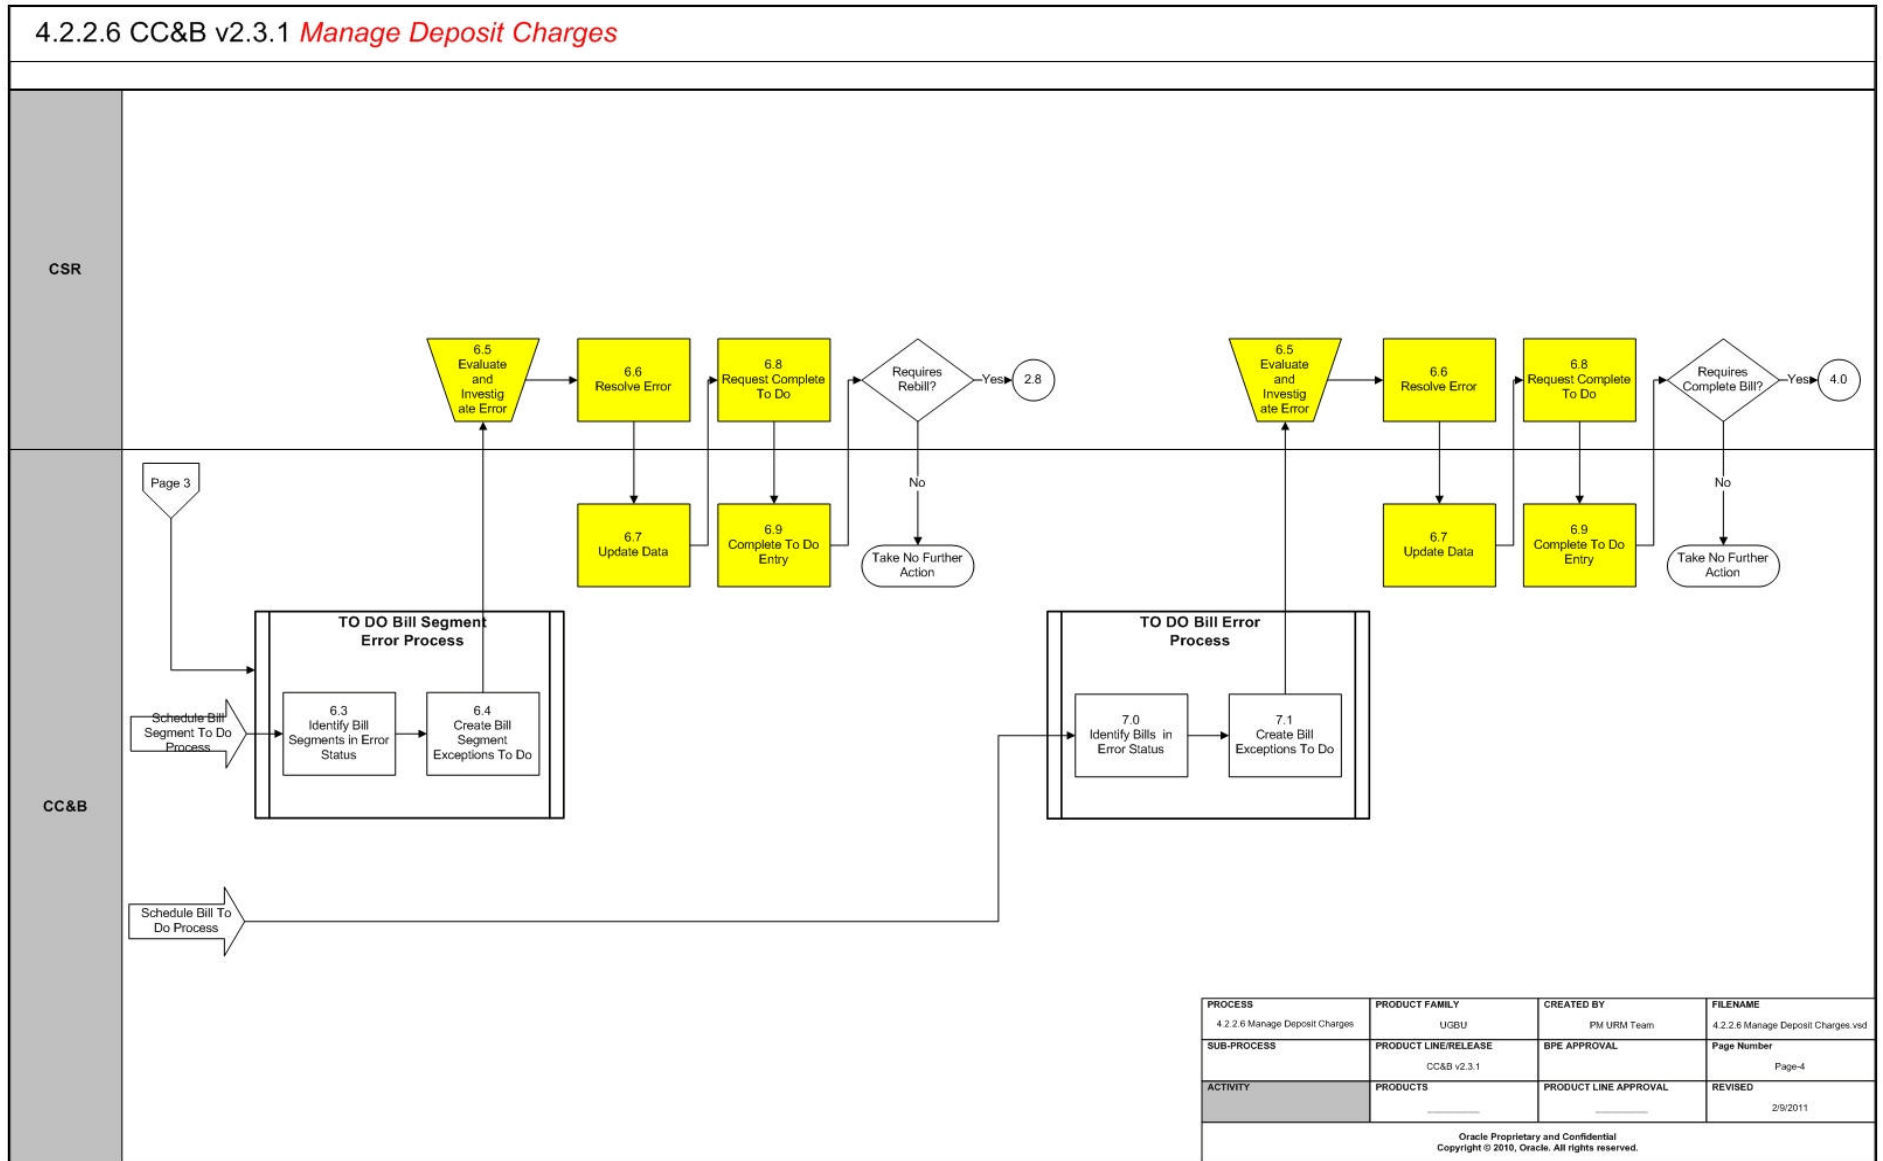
4.2.2.6 CC&B v2.3.1 Manage Deposit Charges

CSR

CC&B

6.5 Evaluate and Investigate Error

6.6 Resolve Error

6.8 Request Complete To Do

Requires Rebill?

Yes

2.8

No

6.7 Update Data

6.9 Complete To Do Entry

Take No Further Action

6.5 Evaluate and Investigate Error

6.6 Resolve Error

6.8 Request Complete To Do

Requires Complete Bill?

Yes

4.0

No

6.7 Update Data

6.9 Complete To Do Entry

Take No Further Action

Page 3

TO DO Bill Segment Error Process

Schedule Bill Segment To Do Process

6.3 Identify Bill Segments in Error Status

6.4 Create Bill Segment Exceptions To Do

TO DO Bill Error Process

7.0 Identify Bills in Error Status

7.1 Create Bill Exceptions To Do

Schedule Bill To Do Process

| PROCESS | PRODUCT FAMILY | CREATED BY | FILENAME |
|---|---|---|---|
| 4.2.2.6 Manage Deposit Charges | UGBU | PM URM Team | 4.2.2.6 Manage Deposit Charges.vsd |
| SUB-PROCESS | PRODUCT LINE/RELEASE | BPE APPROVAL | Page Number |
| | CC&B v2.3.1 | | Page-4 |
| ACTIVITY | PRODUCTS | PRODUCT LINE APPROVAL | REVISED |
| | | | 2/9/2011 |

Oracle Proprietary and Confidential
Copyright © 2010, Oracle. All rights reserved.